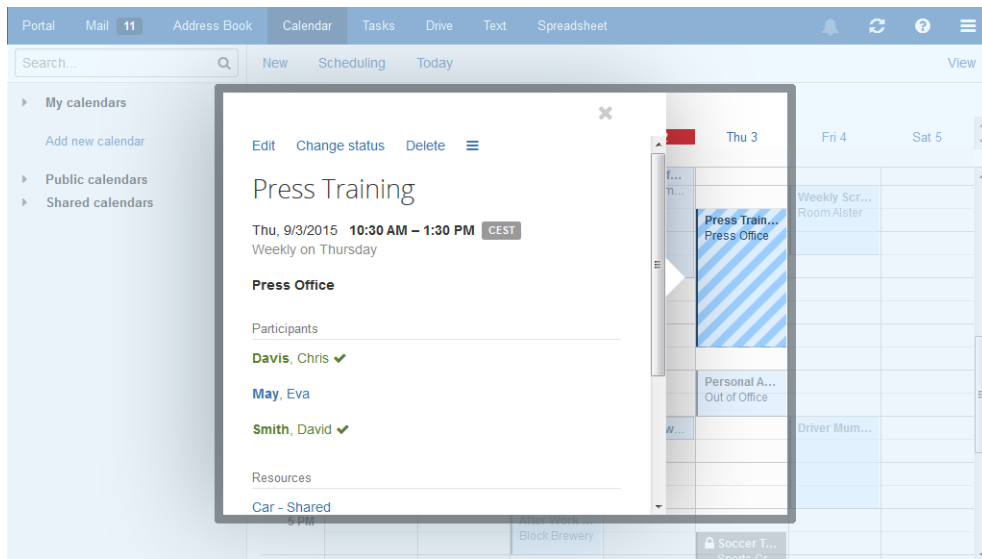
Portal Mail 11 Address Book Calendar Tasks Drive Text Spreadsheet

Search...

New Scheduling Today View

My calendars

Add new calendar

Public calendars

Shared calendars

Edit Change status Delete

Press Training

Thu, 9/3/2015 10:30 AM – 1:30 PM CEST

Weekly on Thursday

Press Office

Participants

Davis, Chris ✔

May, Eva

Smith, David ✔

Resources

Car - Shared

Thu 3 Fri 4 Sat 5

Press Train...
Press Office

Weekly Scr...
Room Alster

Personal A...
Out of Office

Driver Mum...

5 PM

After Work ...
Block Brewery

Soccer T...
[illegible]